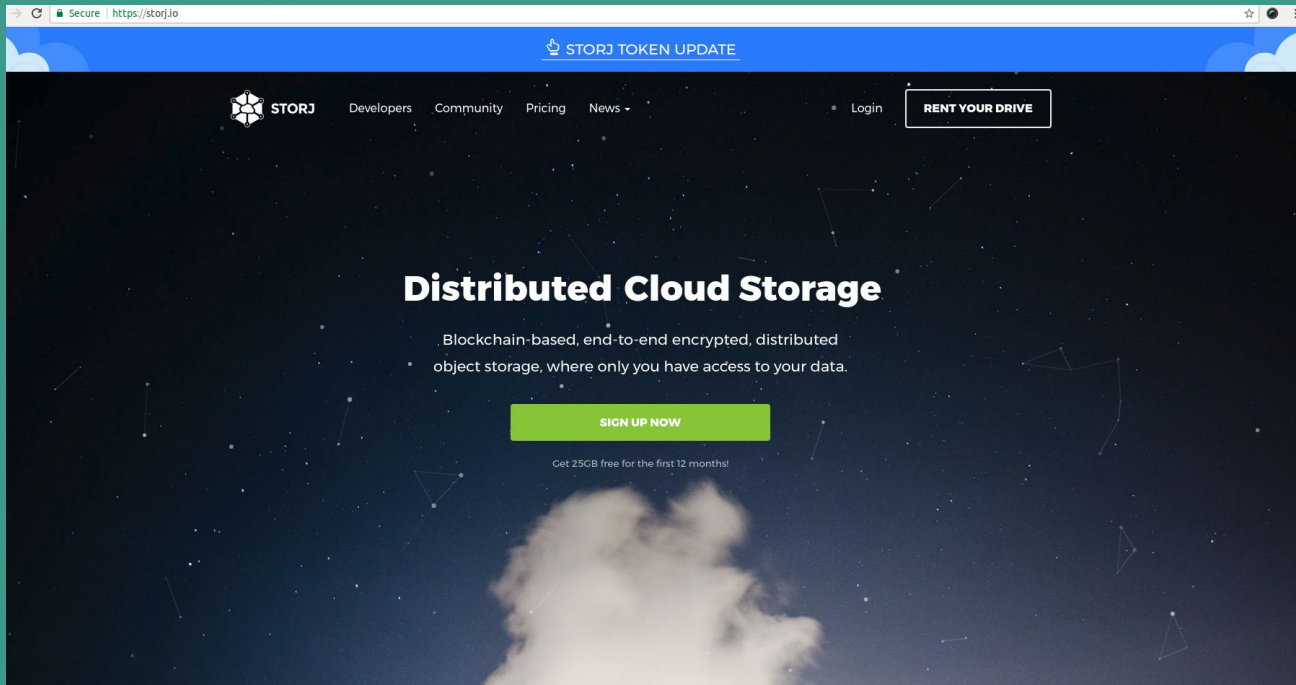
Secure | https://storj.io

STORJ TOKEN UPDATE

STORJ Developers Community Pricing News Login RENT YOUR DRIVE

Distributed Cloud Storage

Blockchain-based, end-to-end encrypted, distributed object storage, where only you have access to your data.

SIGN UP NOW

Get 25GB free for the first 12 months!